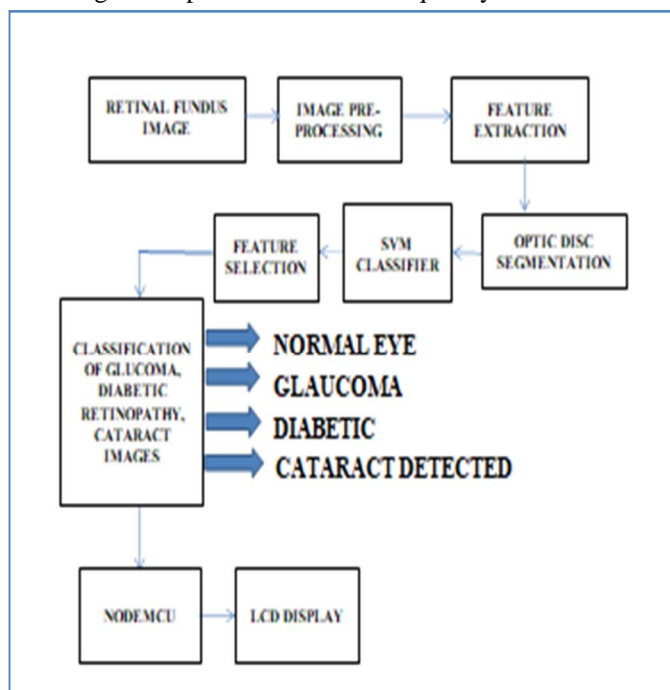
RETINAL FUNDUS IMAGE

IMAGE PRE-PROCESSING

FEATURE EXTRACTION

OPTIC DISC SEGMENTATION

SVM CLASSIFIER

FEATURE SELECTION

CLASSIFICATION OF GLUCOMA, DIABETIC RETINOPATHY, CATARACT IMAGES

NORMAL EYE

GLAUCOMA

DIABETIC

CATARACT DETECTED

NODEMCU

LCD DISPLAY